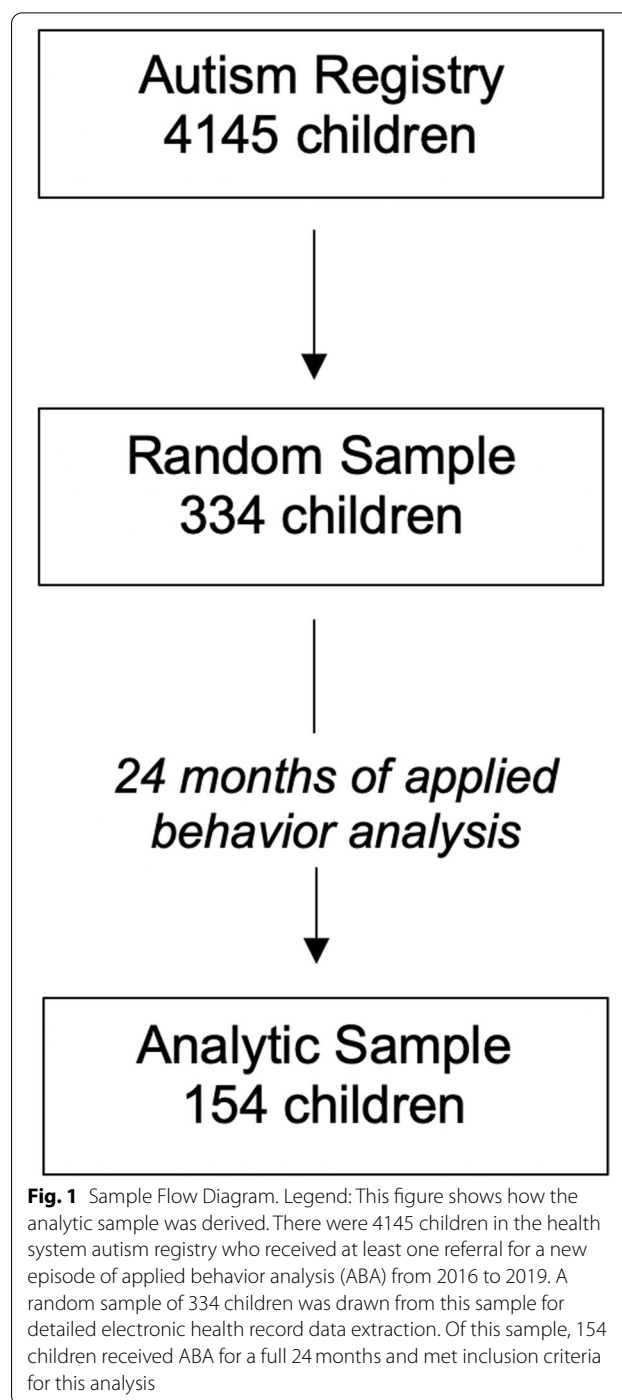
Autism Registry
4145 children

Random Sample
334 children

24 months of applied behavior analysis

Analytic Sample
154 children

**Fig. 1** Sample Flow Diagram. Legend: This figure shows how the analytic sample was derived. There were 4145 children in the health system autism registry who received at least one referral for a new episode of applied behavior analysis (ABA) from 2016 to 2019. A random sample of 334 children was drawn from this sample for detailed electronic health record data extraction. Of this sample, 154 children received ABA for a full 24 months and met inclusion criteria for this analysis